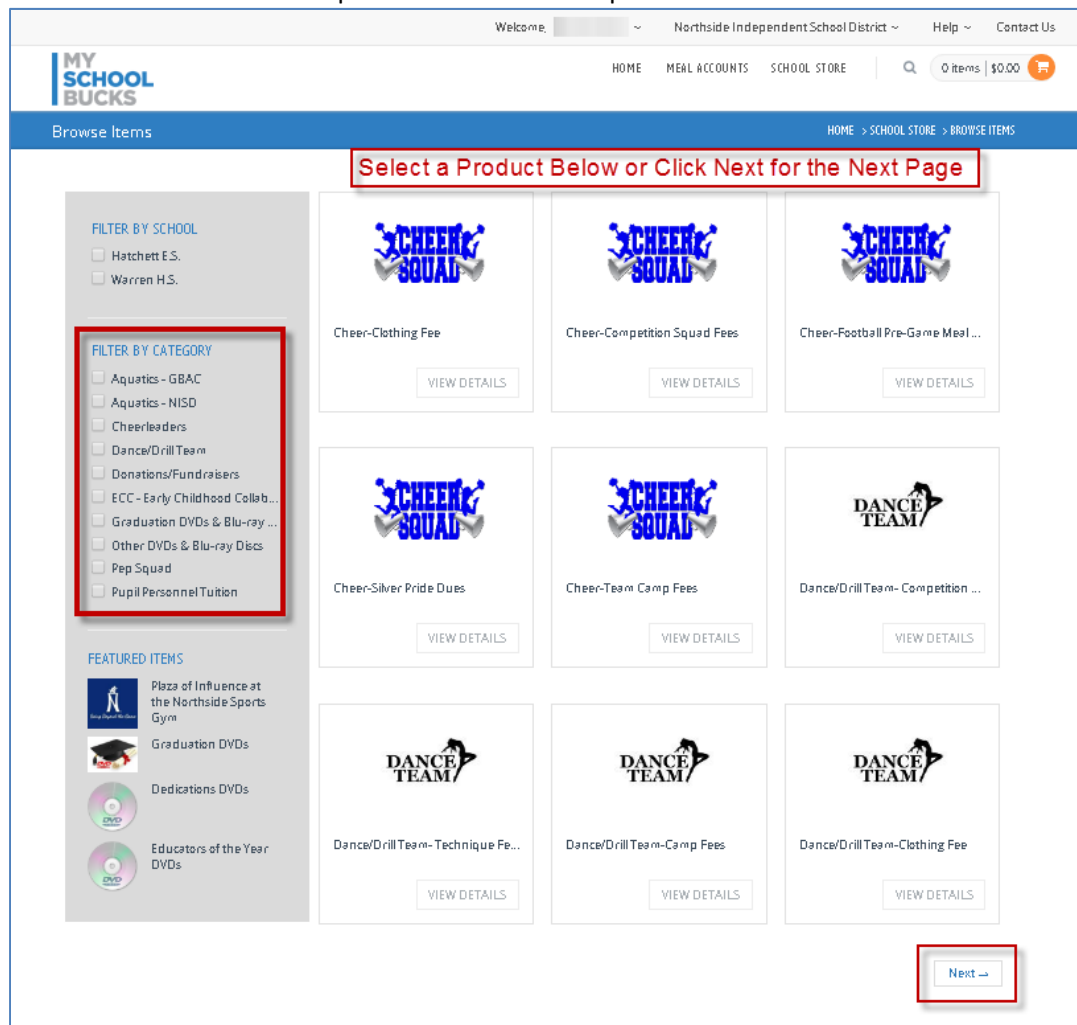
Welcome, ~ Northside Independent School District ~ Help ~ Contact Us

MY SCHOOL BUCKS

HOME MEAL ACCOUNTS SCHOOL STORE 0 items | $0.00

Browse Items

HOME > SCHOOL STORE > BROWSE ITEMS

Select a Product Below or Click Next for the Next Page

FILTER BY SCHOOL
Hatchett E.S.
Warren H.S.

FILTER BY CATEGORY
Aquatics - GBAC
Aquatics - NISD
Cheerleaders
Dance/Drill Team
Donations/Fundraisers
ECC - Early Childhood Collab...
Graduation DVDs & Blu-ray ...
Other DVDs & Blu-ray Discs
Pep Squad
Pupil Personnel Tuition

FEATURED ITEMS
Plaza of Influence at the Northside Sports Gym
Graduation DVDs
Dedications DVDs
Educators of the Year DVDs

CHEER SQUAD
Cheer-Clothing Fee
VIEW DETAILS

CHEER SQUAD
Cheer-Competition Squad Fees
VIEW DETAILS

CHEER SQUAD
Cheer-Football Pre-Game Meal ...
VIEW DETAILS

CHEER SQUAD
Cheer-Silver Pride Dues
VIEW DETAILS

CHEER SQUAD
Cheer-Team Camp Fees
VIEW DETAILS

DANCE TEAM
Dance/Drill Team- Competition ...
VIEW DETAILS

DANCE TEAM
Dance/Drill Team- Technique Fe...
VIEW DETAILS

DANCE TEAM
Dance/Drill Team-Camp Fees
VIEW DETAILS

DANCE TEAM
Dance/Drill Team-Clothing Fee
VIEW DETAILS

Next →